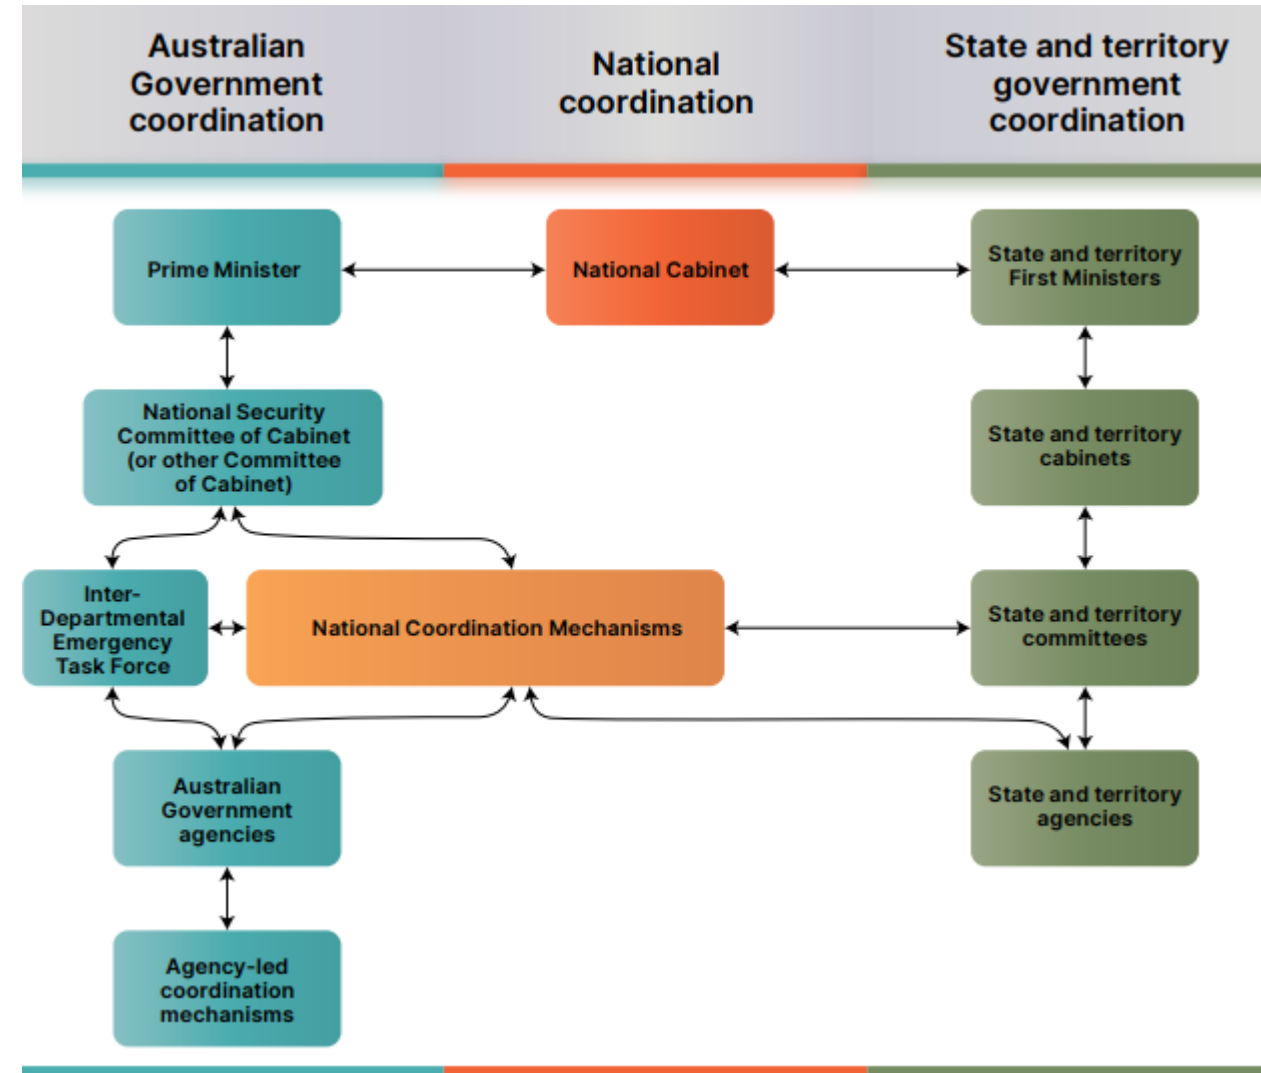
Australian Government coordination

National coordination

State and territory government coordination

Prime Minister

National Cabinet

State and territory First Ministers

National Security Committee of Cabinet (or other Committee of Cabinet)

State and territory cabinets

Inter-Departmental Emergency Task Force

National Coordination Mechanisms

State and territory committees

Australian Government agencies

State and territory agencies

Agency-led coordination mechanisms